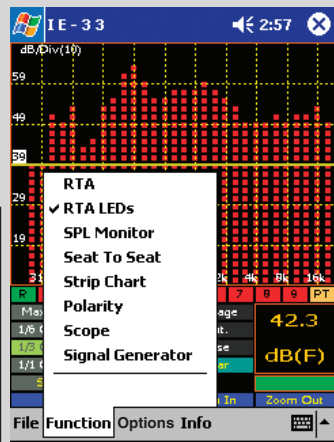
I E - 3 3

2:57

ok

dB/Div(10)

59

49

39

29

19

31

2k

4k

8k

16k

R

7

8

9

PT

Max

age

1/6 C

nt.

1/3 C

se

1/1 C

ar

S

42.3

dB(F)

n In

Zoom Out

RTA

✔ RTA LEDs

SPL Monitor

Seat To Seat

Strip Chart

Polarity

Scope

Signal Generator

File Function Options Info